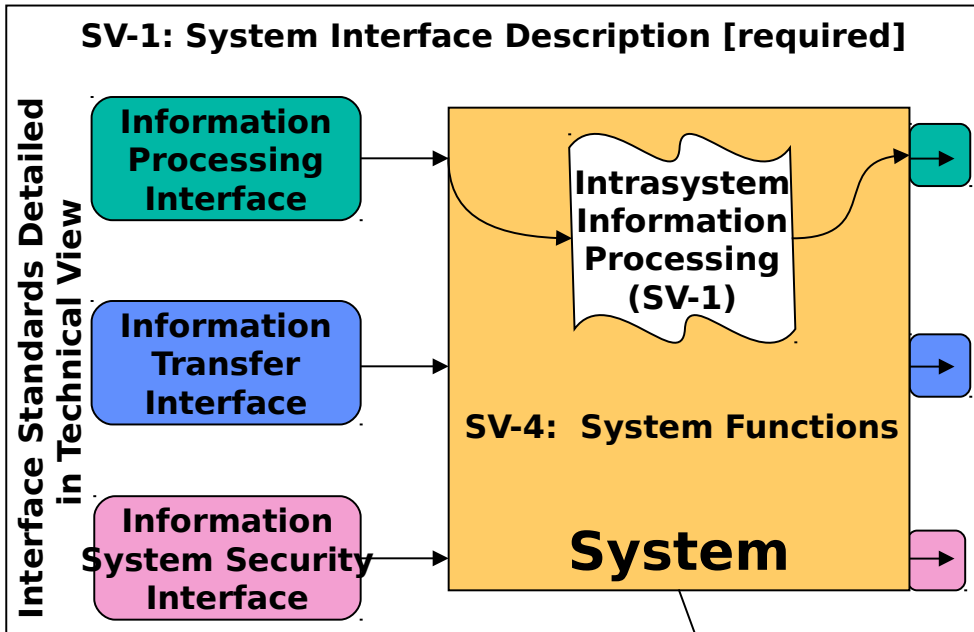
SV-1: System Interface Description [required]

Interface Standards Detailed in Technical View

Information Processing Interface

Information Transfer Interface

Information System Security Interface

Intrasystem Information Processing (SV-1)

SV-4: System Functions

System